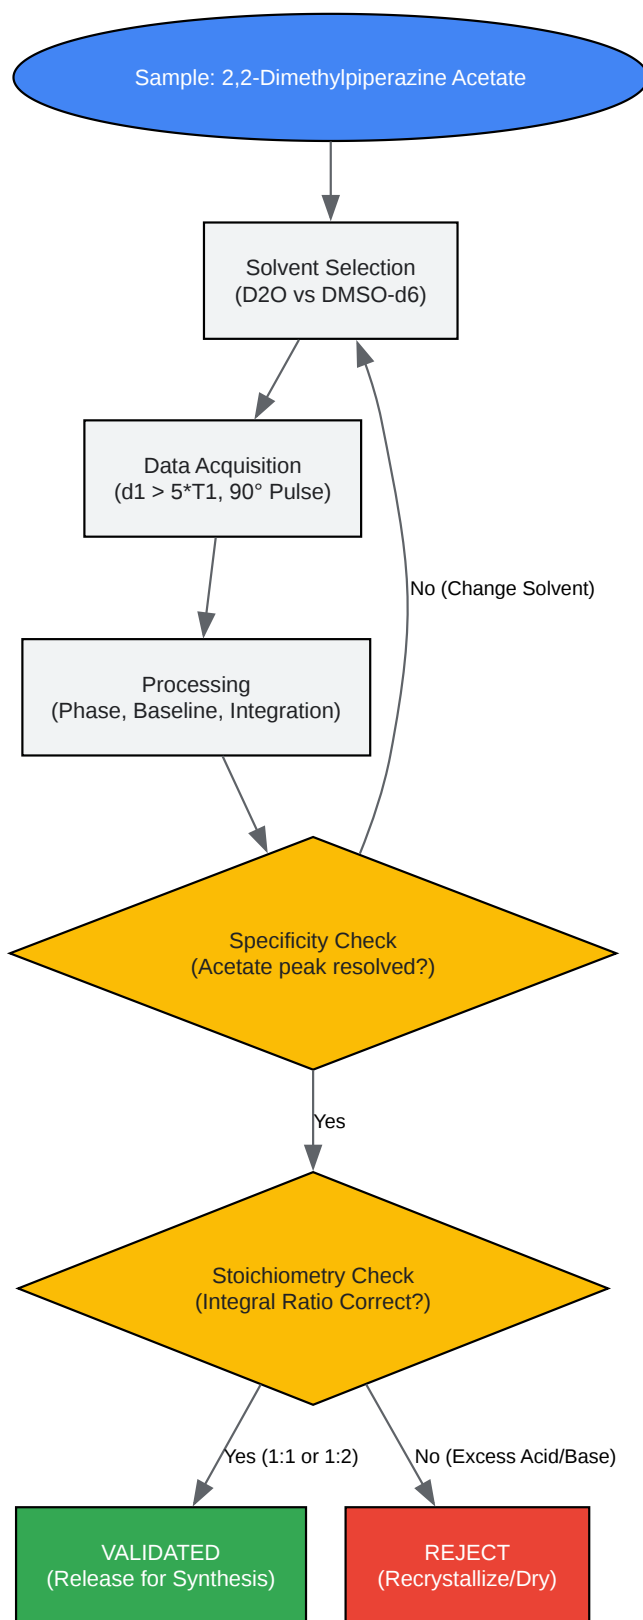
Sample: 2,2-Dimethylpiperazine Acetate

Solvent Selection
(D2O vs DMSO-d6)

Data Acquisition
(d1 > 5*T1, 90° Pulse)

No (Change Solvent)

Processing
(Phase, Baseline, Integration)

Specificity Check
(Acetate peak resolved?)

Yes

Stoichiometry Check
(Integral Ratio Correct?)

Yes (1:1 or 1:2)

No (Excess Acid/Base)

VALIDATED
(Release for Synthesis)

REJECT
(Recrystallize/Dry)